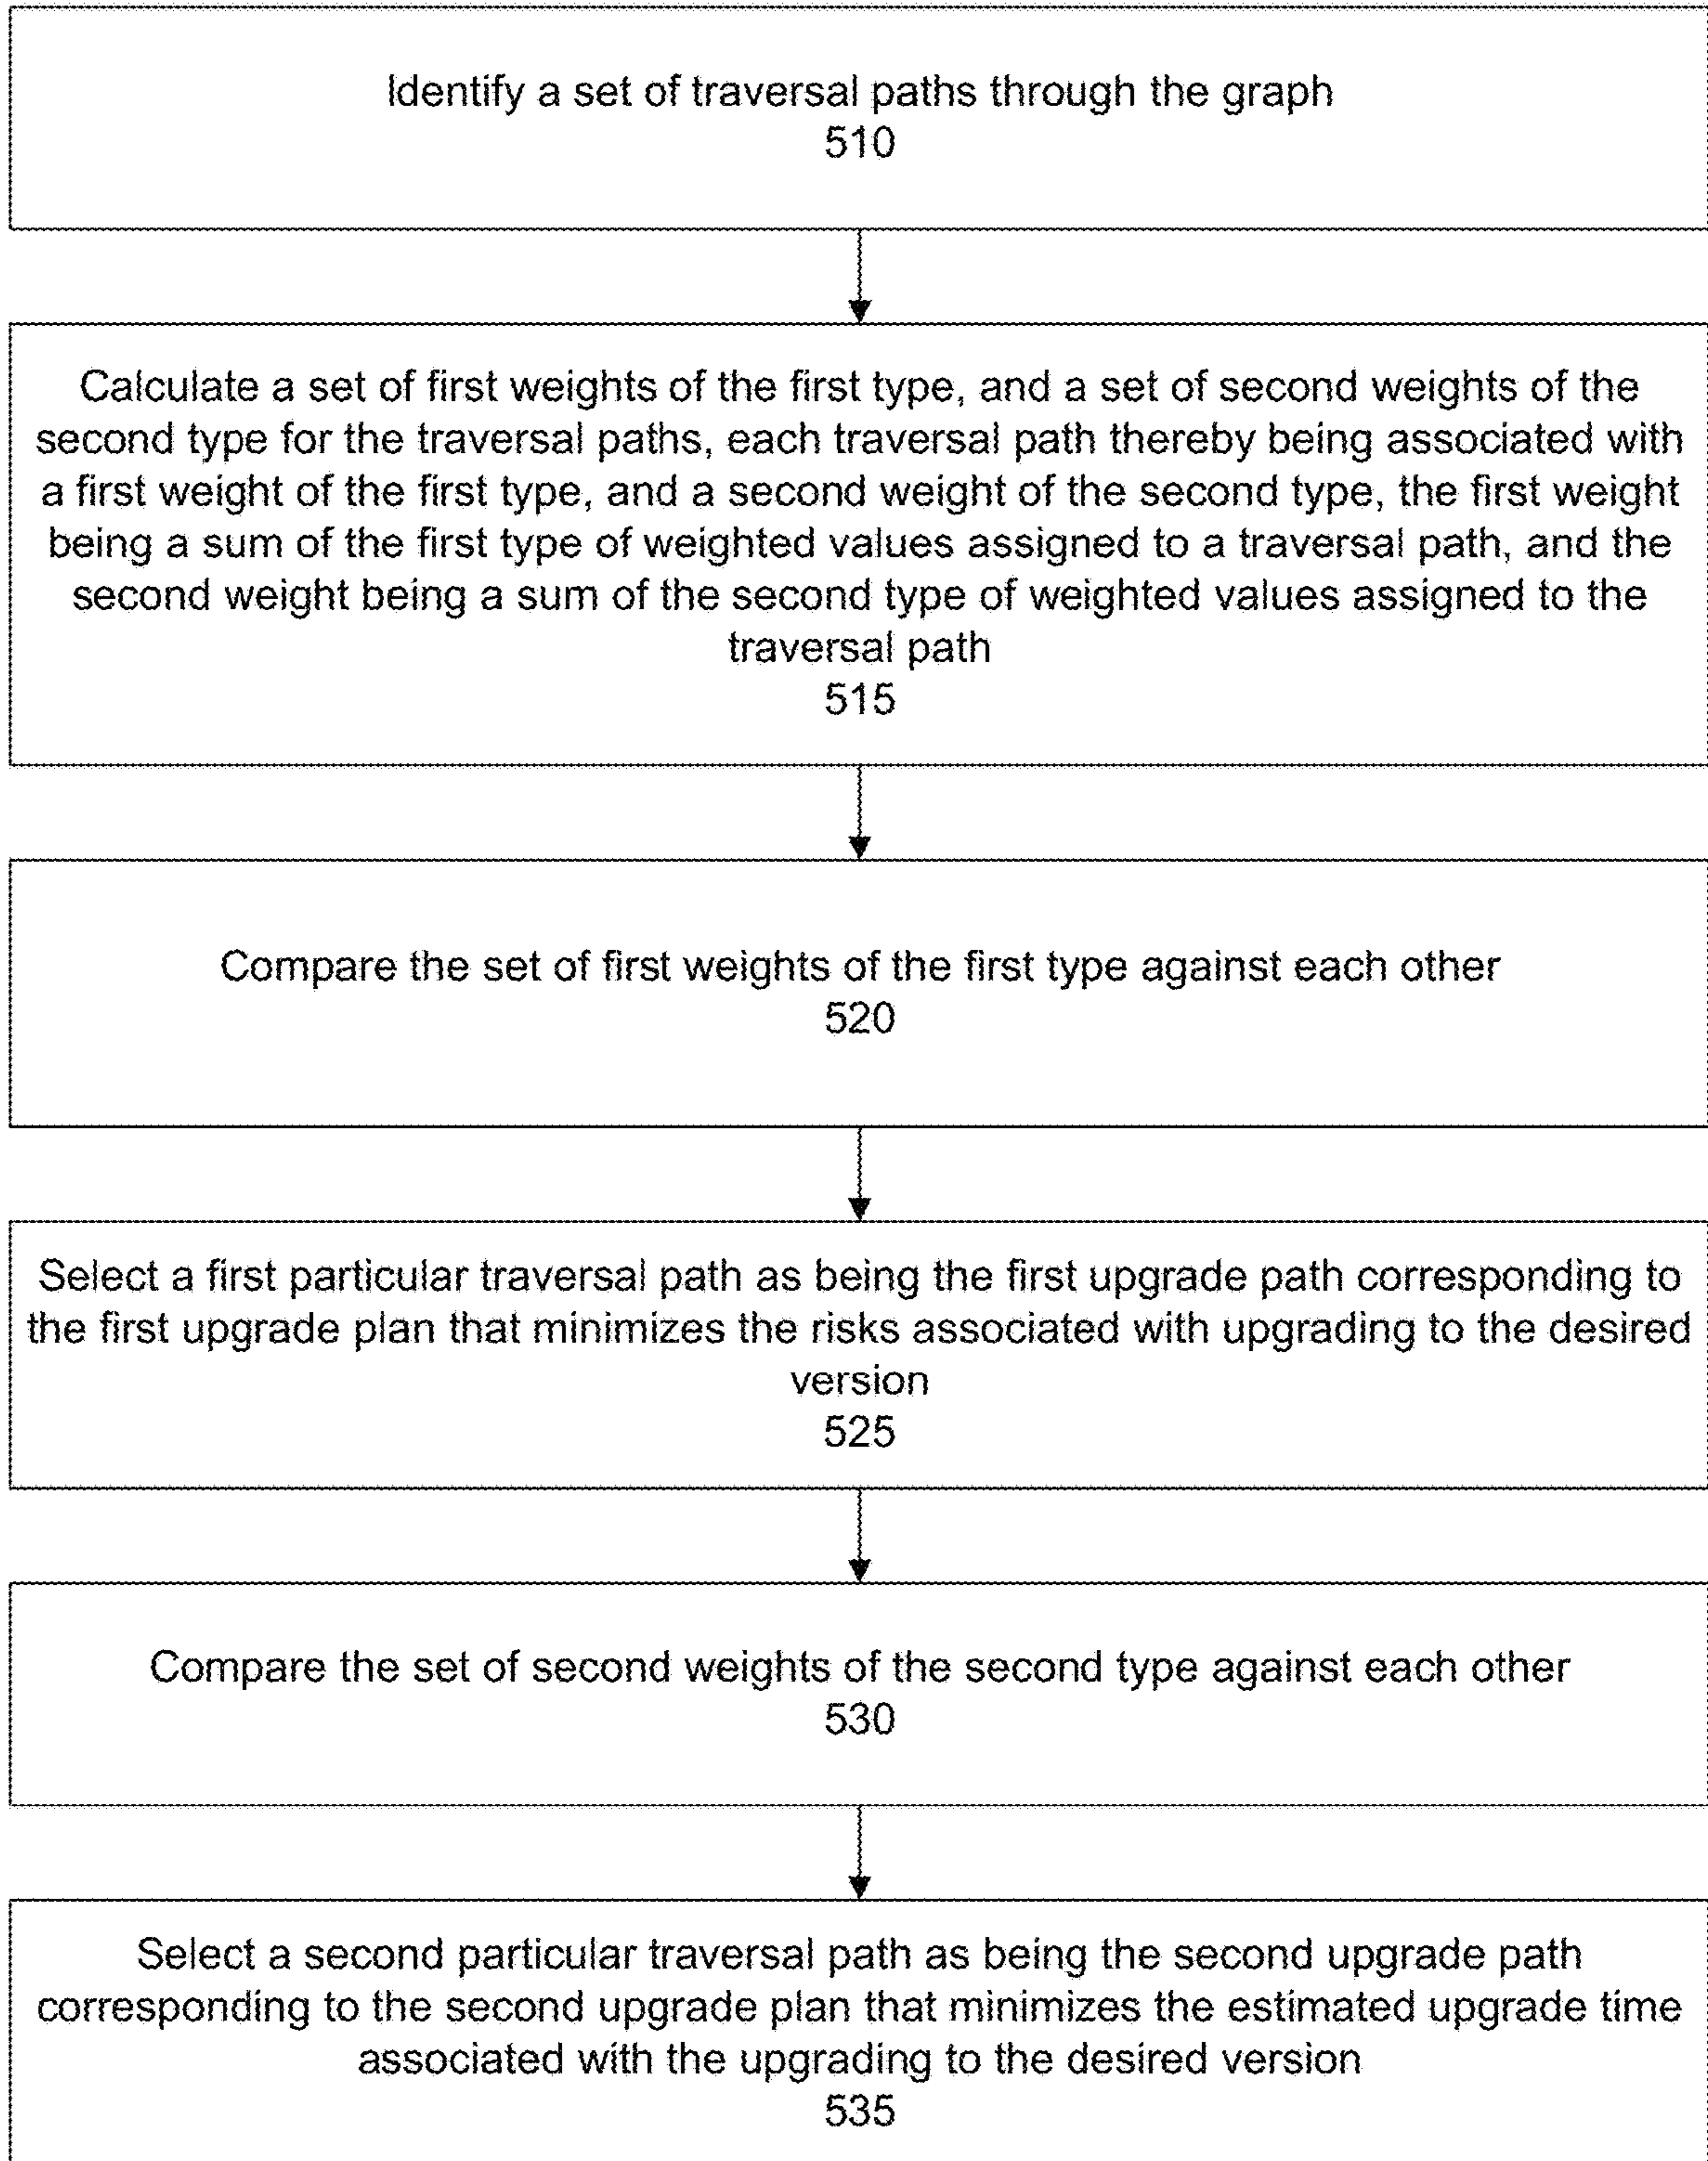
Identify a set of traversal paths through the graph
510

Calculate a set of first weights of the first type, and a set of second weights of the second type for the traversal paths, each traversal path thereby being associated with a first weight of the first type, and a second weight of the second type, the first weight being a sum of the first type of weighted values assigned to a traversal path, and the second weight being a sum of the second type of weighted values assigned to the traversal path
515

Compare the set of first weights of the first type against each other
520

Select a first particular traversal path as being the first upgrade path corresponding to the first upgrade plan that minimizes the risks associated with upgrading to the desired version
525

Compare the set of second weights of the second type against each other
530

Select a second particular traversal path as being the second upgrade path corresponding to the second upgrade plan that minimizes the estimated upgrade time associated with the upgrading to the desired version
535